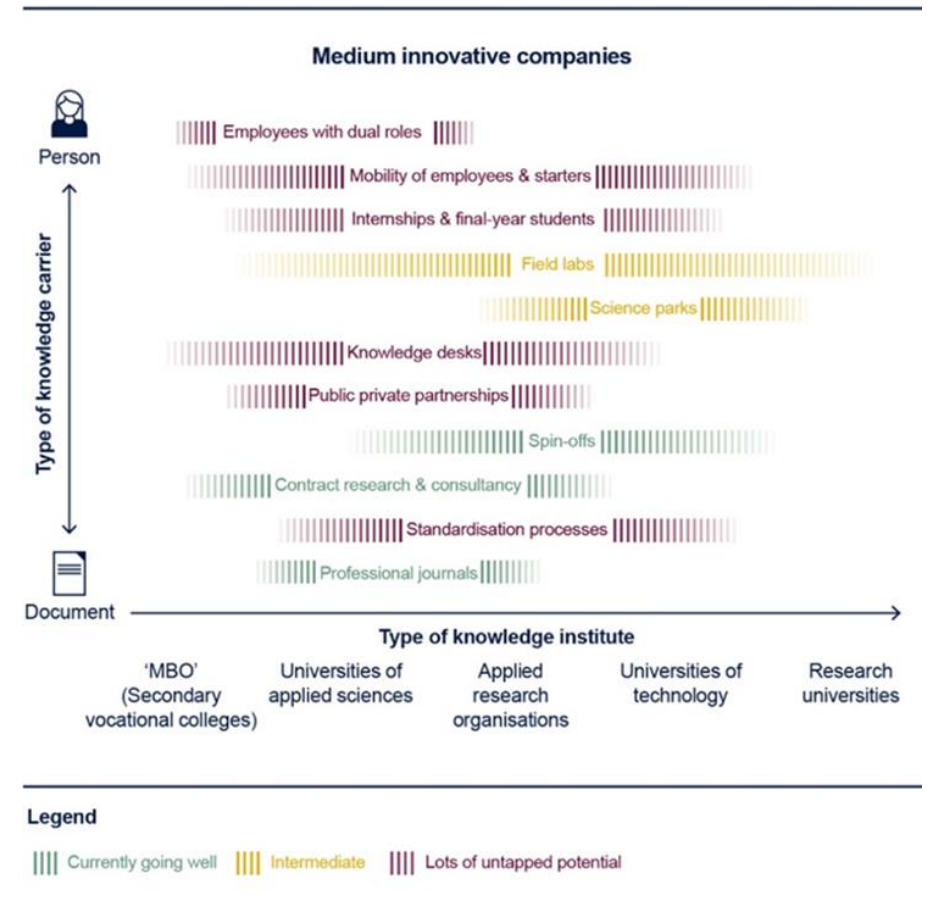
Medium innovative companies

Person

Employees with dual roles

Mobility of employees & starters

Internships & final-year students

Field labs

Science parks

Knowledge desks

Public private partnerships

Spin-offs

Contract research & consultancy

Standardisation processes

Professional journals

Type of knowledge carrier

Document

Type of knowledge institute

'MBO' (Secondary vocational colleges)

Universities of applied sciences

Applied research organisations

Universities of technology

Research universities

Legend

Currently going well

Intermediate

Lots of untapped potential